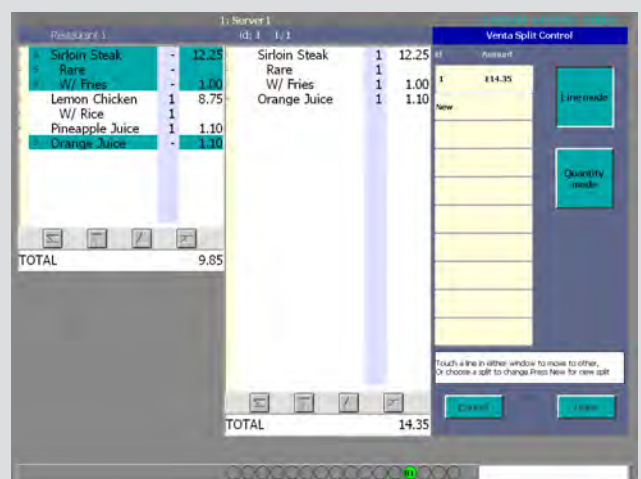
1: Server 1

Restaurant 1

| | | | |
|---|---|---|---|
| + | Sirloin Steak | - | 12.25 |
| + | Rare | - | |
| + | W/ Fries | - | 1.00 |
| | Lemon Chicken | 1 | 8.75 |
| | W/ Rice | 1 | |
| | Pineapple Juice | 1 | 1.10 |
| + | Orange Juice | - | 1.10 |

TOTAL 9.85

(d) 1 1/1

| | | |
|---|---|---|
| Sirloin Steak | 1 | 12.25 |
| Rare | 1 | |
| W/ Fries | 1 | 1.00 |
| Orange Juice | 1 | 1.10 |

TOTAL 14.35

Venta Split Control

| # | Amount |
|---|---|
| 1 | £14.35 |
| New | |

Line mode

Quantity mode

Touch a line in either window to move to other, Or choose a split to change Press New for new split

Cancel

Done

01